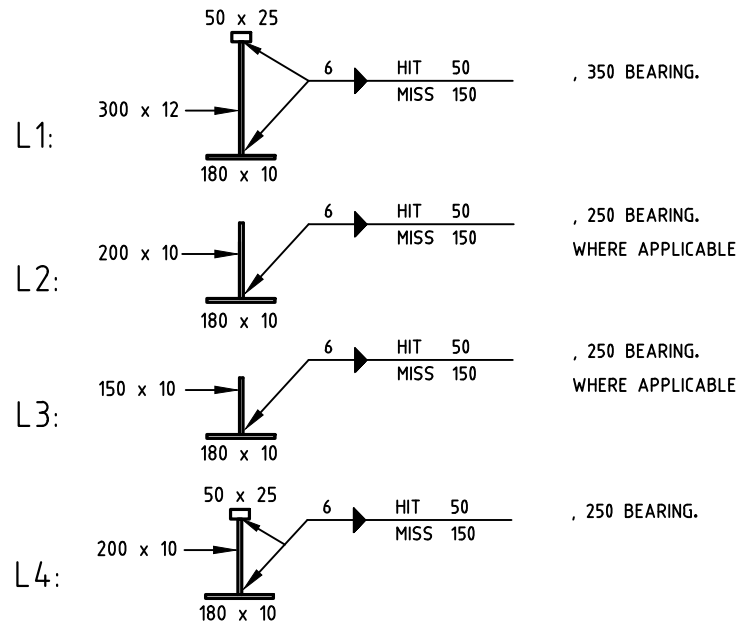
50 x 25

300 x 12

L1:

6

HIT 50
MISS 150

, 350 BEARING.

180 x 10

200 x 10

L2:

6

HIT 50
MISS 150

, 250 BEARING.
WHERE APPLICABLE

180 x 10

150 x 10

L3:

6

HIT 50
MISS 150

, 250 BEARING.
WHERE APPLICABLE

180 x 10

50 x 25

200 x 10

L4:

6

HIT 50
MISS 150

, 250 BEARING.

180 x 10